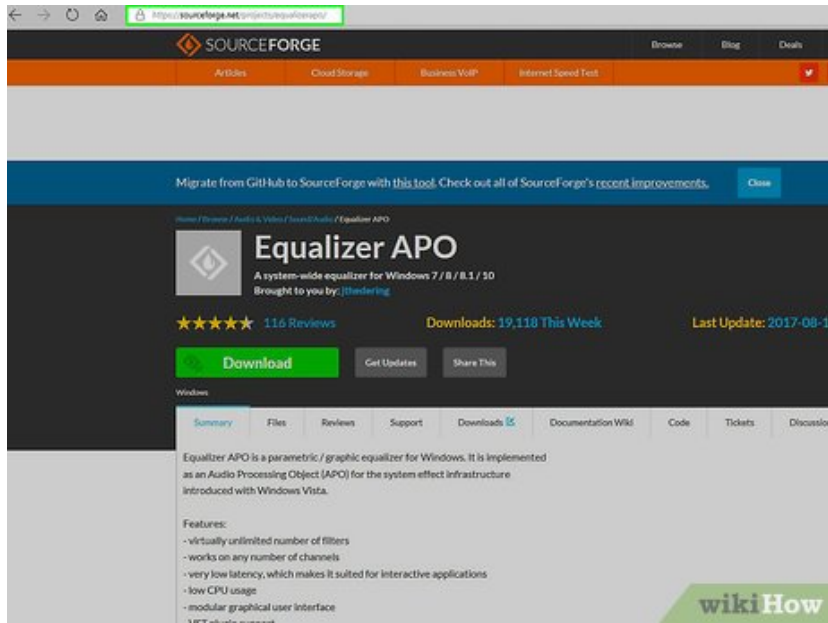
https://sourceforge.net/projects/equalizerapo/

SOURCEFORGE

Browse Blog Deals

Articles Cloud Storage Business VoIP Internet Speed Test

Migrate from GitHub to SourceForge with this tool. Check out all of SourceForge's recent improvements.

Close

Home / Browse / Audio & Video / Sound/Audio / Equalizer APO

Equalizer APO

A system-wide equalizer for Windows 7 / 8 / 8.1 / 10

Brought to you by: jthedering

★★★★★ 116 Reviews

Downloads: 19,118 This Week

Last Update: 2017-08-1

Download

Get Updates

Share This

Windows

Summary Files Reviews Support Downloads Documentation Wiki Code Tickets Discussio

Equalizer APO is a parametric / graphic equalizer for Windows. It is implemented as an Audio Processing Object (APO) for the system effect infrastructure introduced with Windows Vista.

Features:
- virtually unlimited number of filters
- works on any number of channels
- very low latency, which makes it suited for interactive applications
- low CPU usage
- modular graphical user interface
- VST plugin support

wikiHow